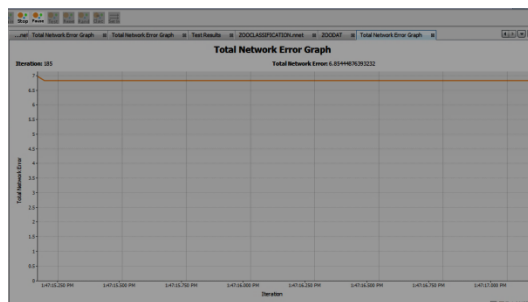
Stop Pause

...net Total Network Error Graph | Total Network Error Graph | Test Results | ZOOCLASSIFICATION.nnet | ZOODAT | Total Network Error Graph

Total Network Error Graph

Iteration: 185

Total Network Error: 6.85444876393232

7
6.5
6
5.5
5
4.5
4
3.5
3
2.5
2
1.5
1
0.5
0

Total Network Error

1:47:15.250 PM
1:47:15.500 PM
1:47:15.750 PM
1:47:16.000 PM
1:47:16.250 PM
1:47:16.500 PM
1:47:16.750 PM
1:47:17.000 PM

Iteration